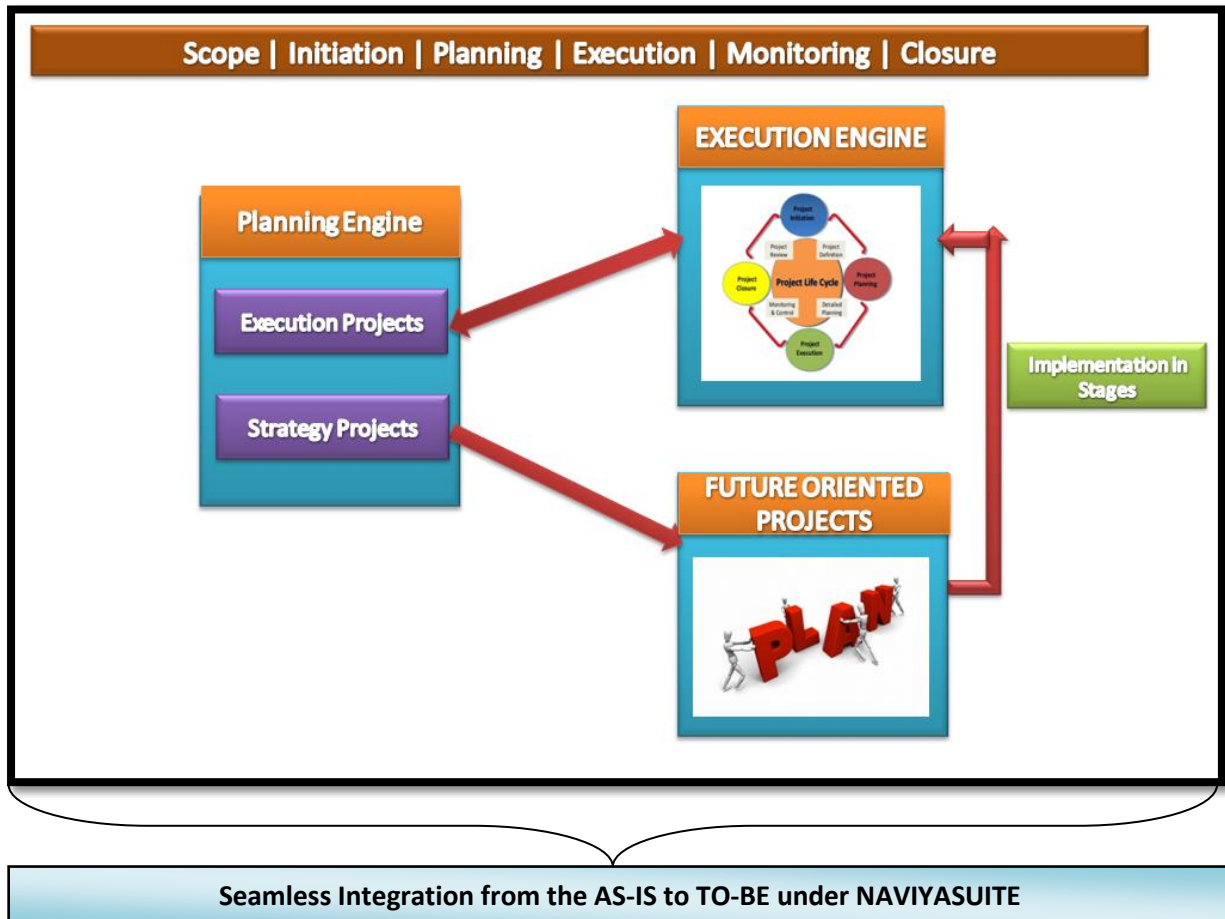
Scope | Initiation | Planning | Execution | Monitoring | Closure

Planning Engine

Execution Projects

Strategy Projects

EXECUTION ENGINE

Project Initiation

Project Review

Project Definition

Project Closure

Project Life Cycle

Project Planning

Monitoring & Control

Detailed Planning

Project Execution

Implementation in Stages

FUTURE ORIENTED PROJECTS

PLAN

Seamless Integration from the AS-IS to TO-BE under NAVIYASUITE